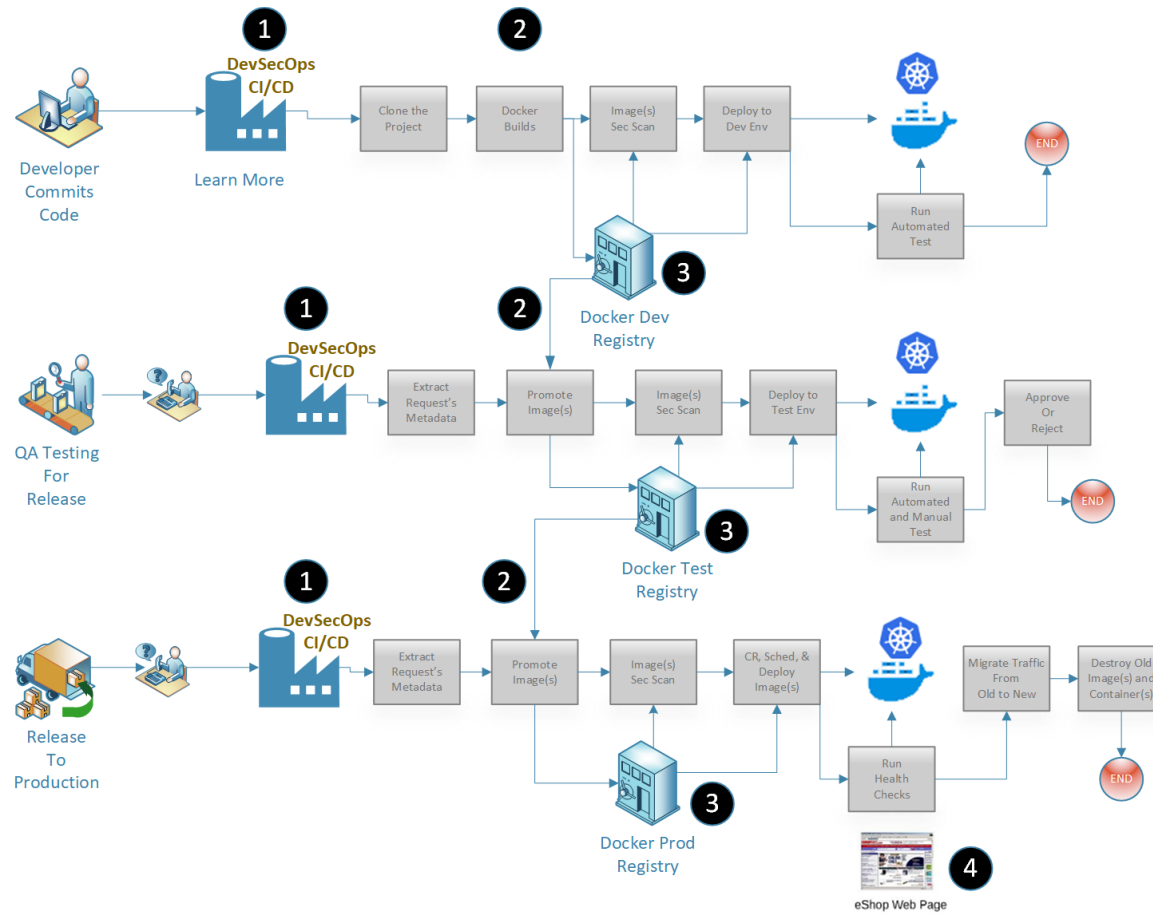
1

2

DevSecOps CI/CD

Learn More

Developer Commits Code

Clone the Project

Docker Builds

Image(s) Sec Scan

Deploy to Dev Env

END

Run Automated Test

3

Docker Dev Registry

1

2

DevSecOps CI/CD

QA Testing For Release

Extract Request's Metadata

Promote Image(s)

Image(s) Sec Scan

Deploy to Test Env

Approve Or Reject

END

Run Automated and Manual Test

3

Docker Test Registry

1

2

DevSecOps CI/CD

Release To Production

Extract Request's Metadata

Promote Image(s)

Image(s) Sec Scan

CR, Sched, & Deploy Image(s)

Migrate Traffic From Old to New

Destroy Old Image(s) and Container(s)

Run Health Checks

END

3

Docker Prod Registry

4

eShop Web Page